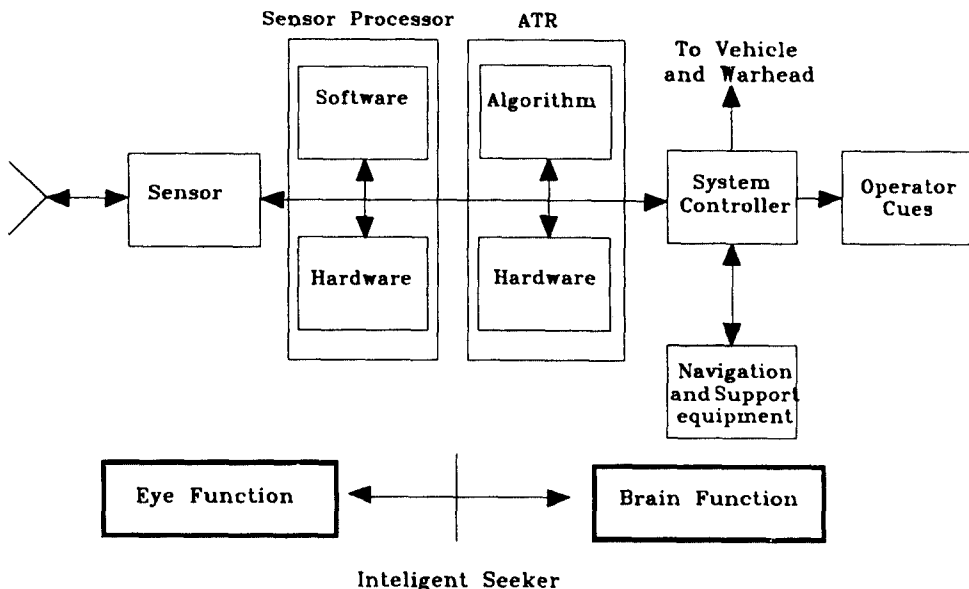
Sensor Processor

ATR

To Vehicle and Warhead

Software

Algorithm

Sensor

System Controller

Operator Cues

Hardware

Hardware

Navigation and Support equipment

Eye Function

Brain Function

Inteligent Seeker